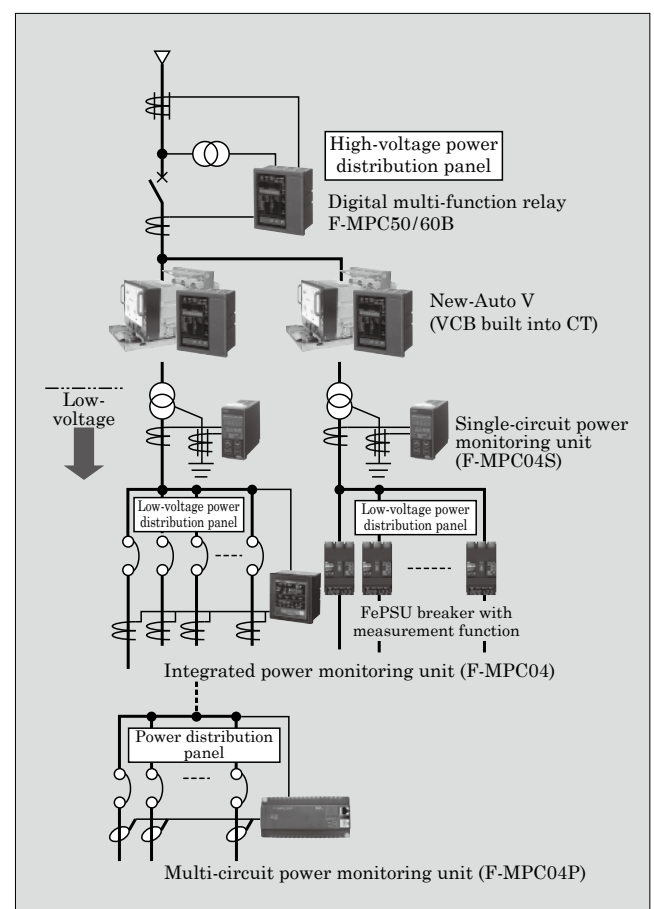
High-voltage power distribution panel

Digital multi-function relay F-MPC50/60B

New-Auto V (VCB built into CT)

Low-voltage

Single-circuit power monitoring unit (F-MPC04S)

Low-voltage power distribution panel

Low-voltage power distribution panel

FePSU breaker with measurement function

Integrated power monitoring unit (F-MPC04)

Power distribution panel

Multi-circuit power monitoring unit (F-MPC04P)